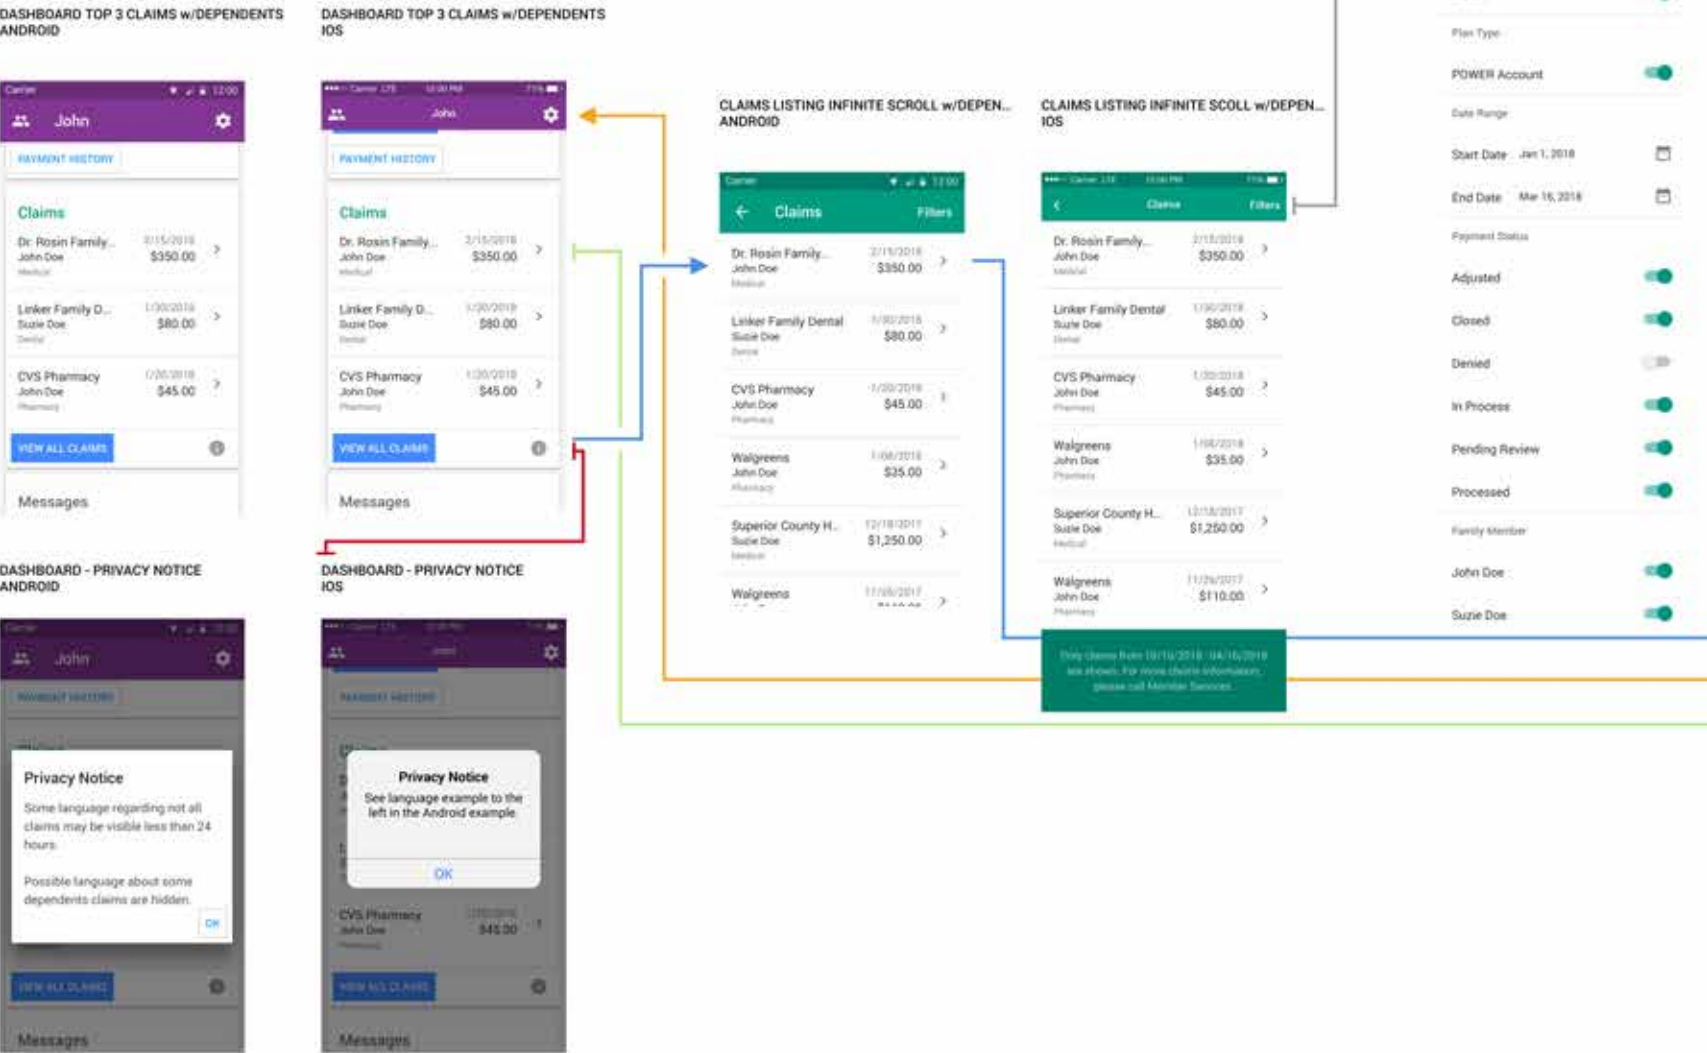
DASHBOARD TOP 3 CLAIMS w/DEPENDENTS ANDROID

Carrier 12:00
John
PAYMENT HISTORY
Claims
Dr. Rosin Family... 2/15/2018 $350.00
John Doe
Medical
Linker Family D... 1/30/2018 $80.00
Suzie Doe
Dental
CVS Pharmacy 1/20/2018 $45.00
John Doe
Pharmacy
VIEW ALL CLAIMS
Messages

DASHBOARD TOP 3 CLAIMS w/DEPENDENTS IOS

Carrier LTE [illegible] 71%
John
PAYMENT HISTORY
Claims
Dr. Rosin Family... 2/15/2018 $350.00
John Doe
Medical
Linker Family D... 1/30/2018 $80.00
Suzie Doe
Dental
CVS Pharmacy 1/20/2018 $45.00
John Doe
Pharmacy
VIEW ALL CLAIMS
Messages

CLAIMS LISTING INFINITE SCROLL w/DEPEN... ANDROID

Carrier 12:00
Claims
Filters
Dr. Rosin Family... 2/15/2018 $350.00
John Doe
Medical
Linker Family Dental 1/30/2018 $80.00
Suzie Doe
Dental
CVS Pharmacy 1/20/2018 $45.00
John Doe
Pharmacy
Walgreens 1/08/2018 $35.00
John Doe
Pharmacy
Superior County H... 12/18/2017 $1,250.00
Suzie Doe
Medical
Walgreens 11/05/2017 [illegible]

CLAIMS LISTING INFINITE SCOLL w/DEPEN... IOS

Carrier LTE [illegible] 71%
Claims
Filters
Dr. Rosin Family... 2/15/2018 $350.00
John Doe
Medical
Linker Family Dental 1/30/2018 $80.00
Suzie Doe
Dental
CVS Pharmacy 1/20/2018 $45.00
John Doe
Pharmacy
Walgreens 1/08/2018 $35.00
John Doe
Pharmacy
Superior County H... 12/18/2017 $1,250.00
Suzie Doe
Medical
Walgreens 11/29/2017 $110.00
John Doe
Pharmacy

Only claims from 10/16/2016 - 04/16/2018 are shown. For more claims information, please call Member Services.

Plan Type
POWER Account
Date Range
Start Date Jan 1, 2018
End Date Mar 16, 2018
Payment Status
Adjusted
Closed
Denied
In Process
Pending Review
Processed
Family Member
John Doe
Suzie Doe

DASHBOARD - PRIVACY NOTICE ANDROID

Carrier 12:00
John
PAYMENT HISTORY
Privacy Notice
Some language regarding not all claims may be visible less than 24 hours.
Possible language about some dependents claims are hidden.
OK
VIEW ALL CLAIMS
Messages

DASHBOARD - PRIVACY NOTICE IOS

Carrier LTE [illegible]
John
PAYMENT HISTORY
Privacy Notice
See language example to the left in the Android example.
OK
CVS Pharmacy 1/20/2018 $45.00
John Doe
Pharmacy
VIEW ALL CLAIMS
Messages